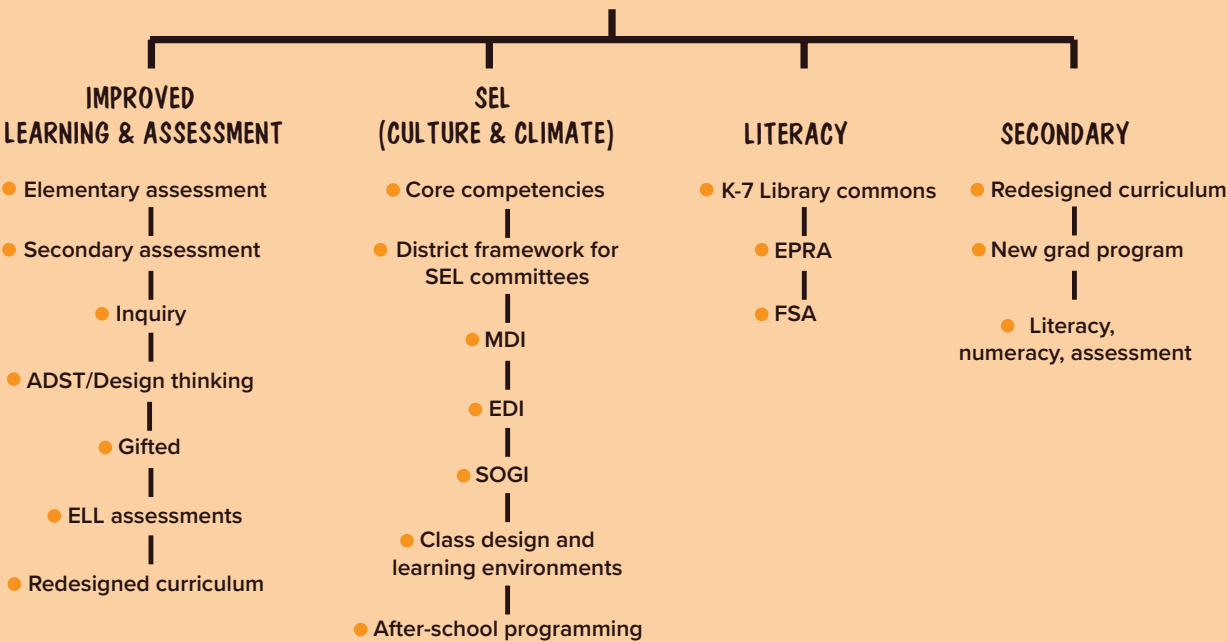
IMPROVED LEARNING & ASSESSMENT

Elementary assessment

Secondary assessment

Inquiry

ADST/Design thinking

Gifted

ELL assessments

Redesigned curriculum

SEL (CULTURE & CLIMATE)

Core competencies

District framework for SEL committees

MDI

EDI

SOGI

Class design and learning environments

After-school programming

LITERACY

K-7 Library commons

EPRA

FSA

SECONDARY

Redesigned curriculum

New grad program

Literacy, numeracy, assessment